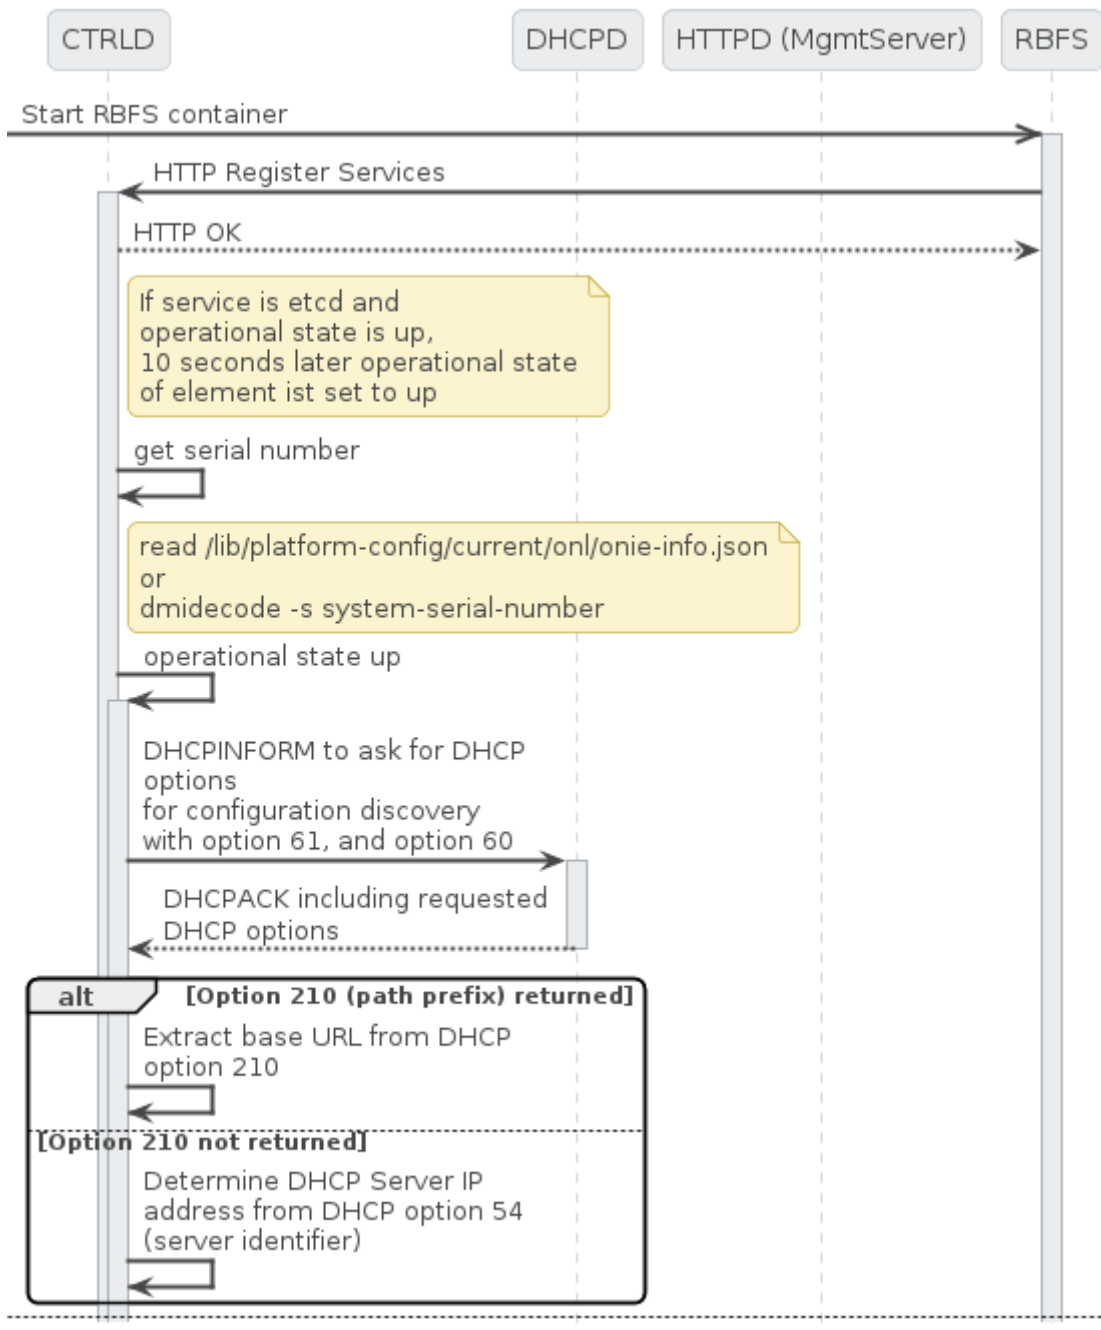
CTRLD

DHCPD

HTTPD (MgmtServer)

RBFS

Start RBFS container

HTTP Register Services

HTTP OK

If service is etcd and operational state is up, 10 seconds later operational state of element ist set to up

get serial number

read /lib/platform-config/current/onl/onie-info.json or dmidecode -s system-serial-number

operational state up

DHCPINFORM to ask for DHCP options for configuration discovery with option 61, and option 60

DHCPACK including requested DHCP options

alt

[Option 210 (path prefix) returned]

Extract base URL from DHCP option 210

[Option 210 not returned]

Determine DHCP Server IP address from DHCP option 54 (server identifier)